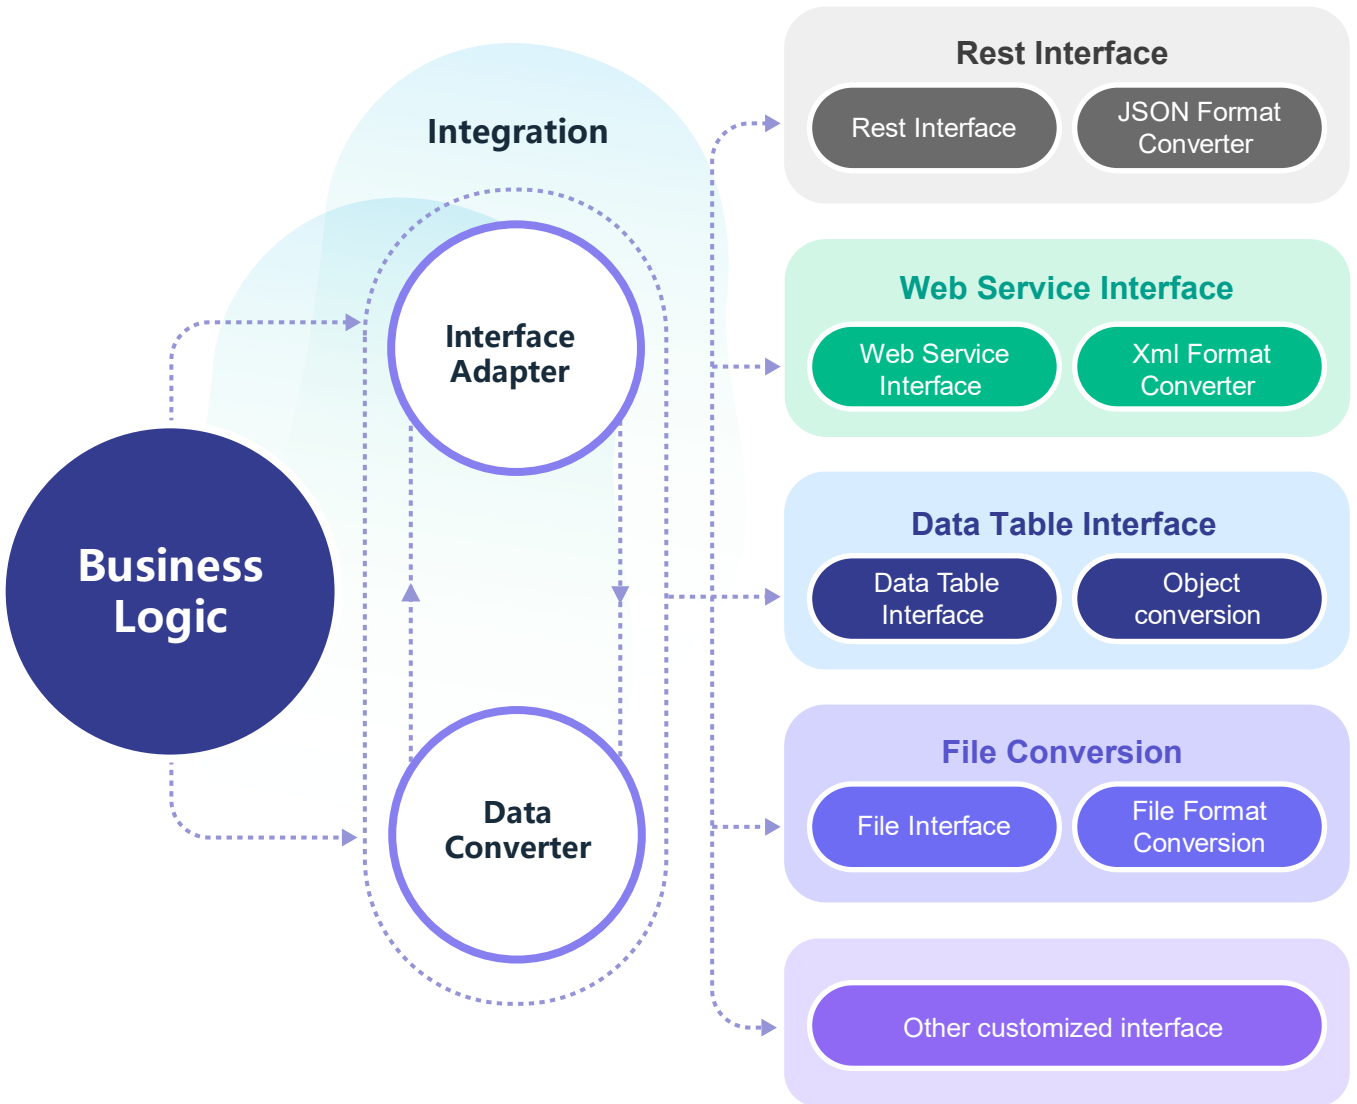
Integration

Interface Adapter

Business Logic

Data Converter

Rest Interface

Rest Interface

JSON Format Converter

Web Service Interface

Web Service Interface

Xml Format Converter

Data Table Interface

Data Table Interface

Object conversion

File Conversion

File Interface

File Format Conversion

Other customized interface